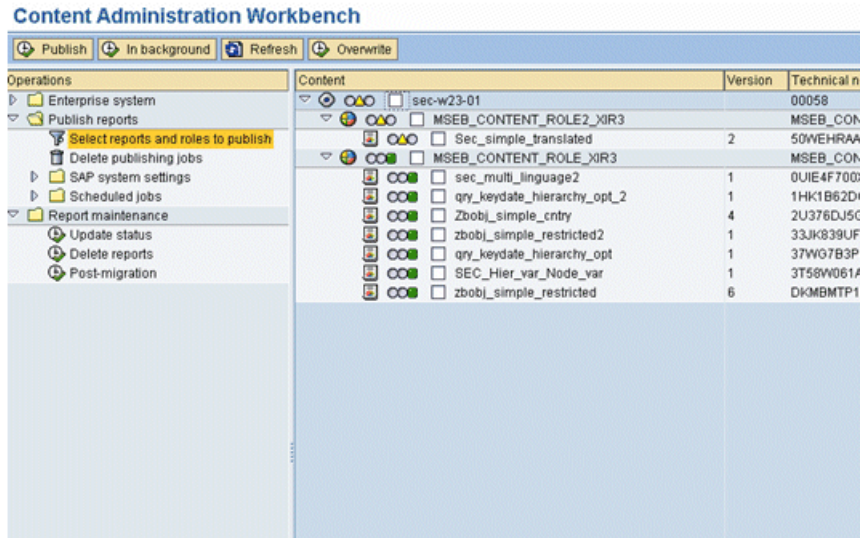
Content Administration Workbench

Publish | In background | Refresh | Overwrite

Operations
Enterprise system
Publish reports
Select reports and roles to publish
Delete publishing jobs
SAP system settings
Scheduled jobs
Report maintenance
Update status
Delete reports
Post-migration

| Content | Version | Technical n |
|---|---|---|
| sec-w23-01 | | 00058 |
| MSEB_CONTENT_ROLE2_XIR3 | | MSEB_CON |
| Sec_simple_translated | 2 | 50WEHRAA |
| MSEB_CONTENT_ROLE_XIR3 | | MSEB_CON |
| sec_multi_linguage2 | 1 | 0UIE4F700 |
| qry_keydate_hierarchy_opt_2 | 1 | 1HK1B62D |
| Zbobj_simple_cntry | 4 | 2U376DJ5 |
| zbobj_simple_restricted2 | 1 | 33JK839UF |
| qry_keydate_hierarchy_opt | 1 | 37WG7B3P |
| SEC_Hier_var_Node_var | 1 | 3T58W061 |
| zbobj_simple_restricted | 6 | DKMBMTP1 |